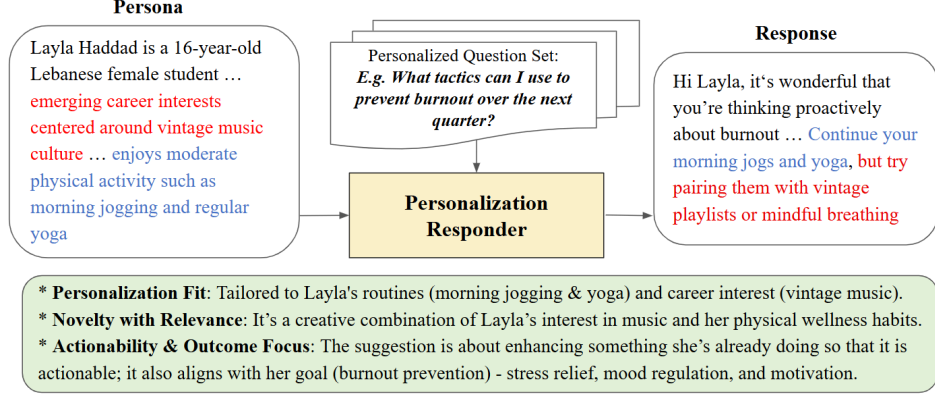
Persona

Layla Haddad is a 16-year-old Lebanese female student … emerging career interests centered around vintage music culture … enjoys moderate physical activity such as morning jogging and regular yoga

Personalized Question Set:
E.g. What tactics can I use to prevent burnout over the next quarter?

Personalization Responder

Response

Hi Layla, it's wonderful that you're thinking proactively about burnout … Continue your morning jogs and yoga, but try pairing them with vintage playlists or mindful breathing

* Personalization Fit: Tailored to Layla's routines (morning jogging & yoga) and career interest (vintage music).
* Novelty with Relevance: It's a creative combination of Layla's interest in music and her physical wellness habits.
* Actionability & Outcome Focus: The suggestion is about enhancing something she's already doing so that it is actionable; it also aligns with her goal (burnout prevention) - stress relief, mood regulation, and motivation.